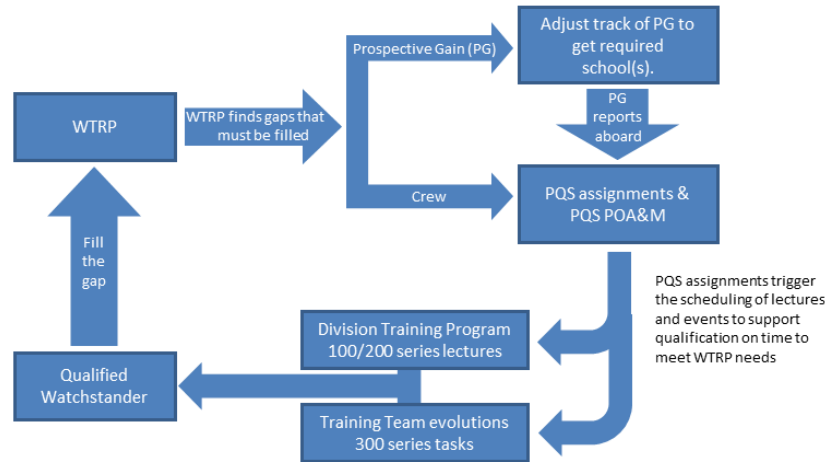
WTRP

WTRP finds gaps that must be filled

Prospective Gain (PG)

Adjust track of PG to get required school(s).

PG reports aboard

Crew

PQS assignments & PQS POA&M

PQS assignments trigger the scheduling of lectures and events to support qualification on time to meet WTRP needs

Fill the gap

Division Training Program 100/200 series lectures

Qualified Watchstander

Training Team evolutions 300 series tasks